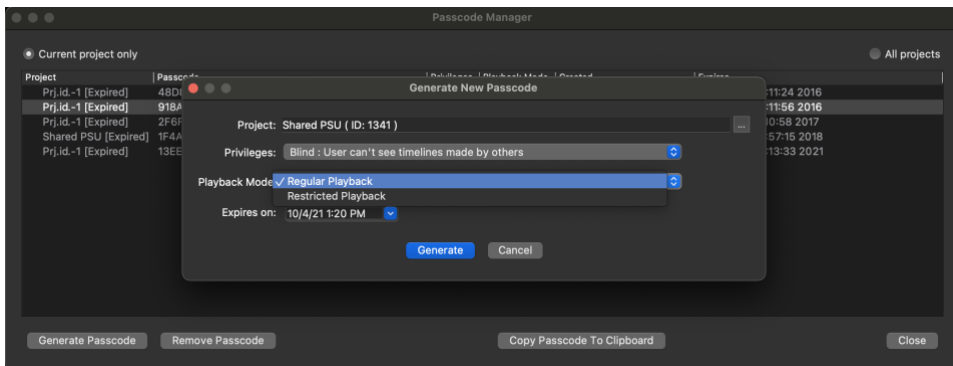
Passcode Manager

Current project only

All projects

| Project | Passco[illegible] | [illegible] | Expires |
|---|---|---|---|
| Prj.id.-1 [Expired] | 48D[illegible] | | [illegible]:11:24 2016 |
| Prj.id.-1 [Expired] | 918A | | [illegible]:11:56 2016 |
| Prj.id.-1 [Expired] | 2F6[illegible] | | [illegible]0:58 2017 |
| Shared PSU [Expired] | 1F4A | | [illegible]:57:15 2018 |
| Prj.id.-1 [Expired] | 13EE | | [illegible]:13:33 2021 |

Generate New Passcode

Project: Shared PSU ( ID: 1341 )

...

Privileges: Blind : User can't see timelines made by others

Playback Mode ✓ Regular Playback

Restricted Playback

Expires on: 10/4/21 1:20 PM

Generate

Cancel

Generate Passcode

Remove Passcode

Copy Passcode To Clipboard

Close